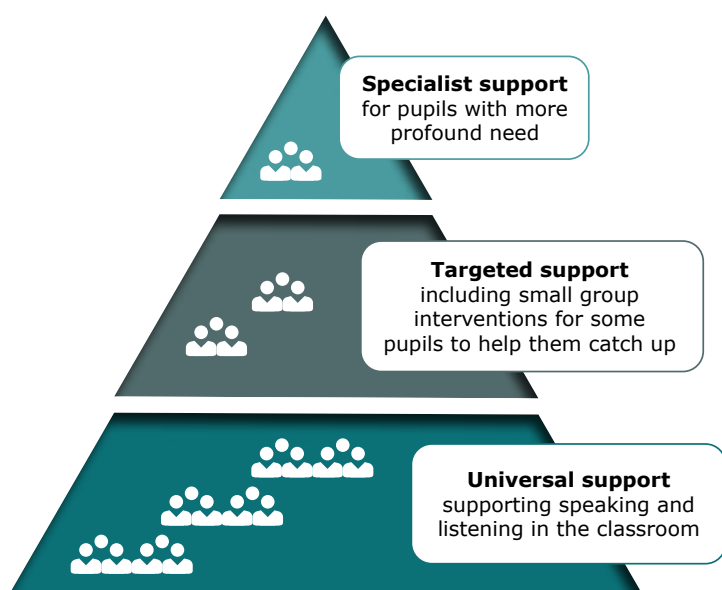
**Specialist support**
for pupils with more profound need

**Targeted support**
including small group interventions for some pupils to help them catch up

**Universal support**
supporting speaking and listening in the classroom